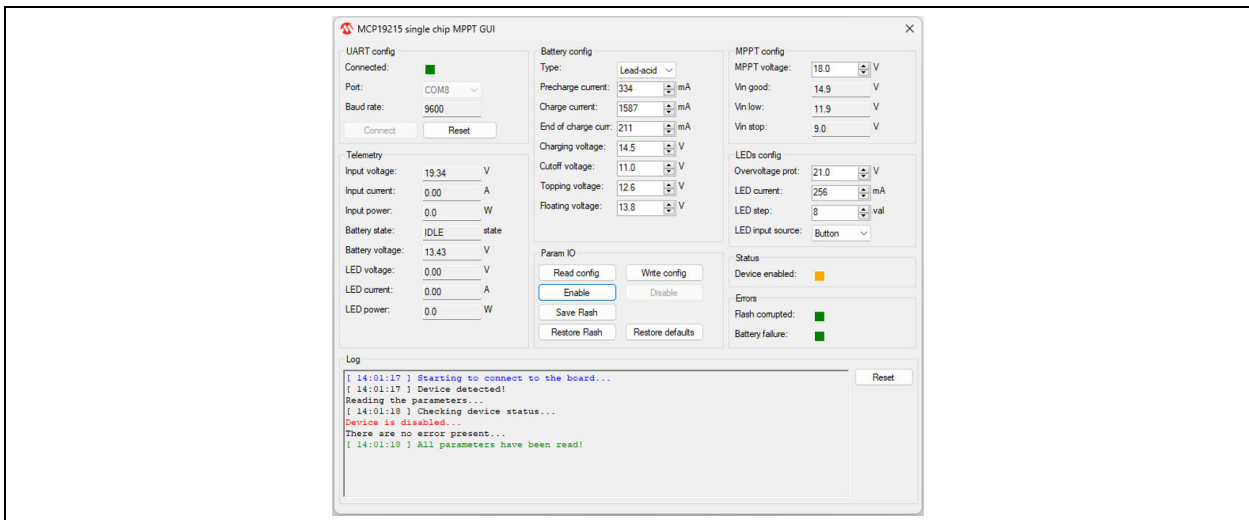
MCP19215 single chip MPPT GUI

UART config
Connected:
Port: COM8
Baud rate: 9600
Connect
Reset

Telemetry
Input voltage: 19.34 V
Input current: 0.00 A
Input power: 0.0 W
Battery state: IDLE state
Battery voltage: 13.43 V
LED voltage: 0.00 V
LED current: 0.00 A
LED power: 0.0 W

Battery config
Type: Lead-acid
Precharge current: 334 mA
Charge current: 1587 mA
End of charge curr: 211 mA
Charging voltage: 14.5 V
Cutoff voltage: 11.0 V
Topping voltage: 12.6 V
Floating voltage: 13.8 V

Param IO
Read config
Write config
Enable
Disable
Save Flash
Restore Flash
Restore defaults

MPPT config
MPPT voltage: 18.0 V
Vin good: 14.9 V
Vin low: 11.9 V
Vin stop: 9.0 V

LEDs config
Overvoltage prot: 21.0 V
LED current: 256 mA
LED step: 8 val
LED input source: Button

Status
Device enabled:

Errors
Flash corrupted:
Battery failure:

Log
[ 14:01:17 ] Starting to connect to the board...
[ 14:01:17 ] Device detected!
Reading the parameters...
[ 14:01:18 ] Checking device status...
Device is disabled...
There are no error present...
[ 14:01:18 ] All parameters have been read!
Reset